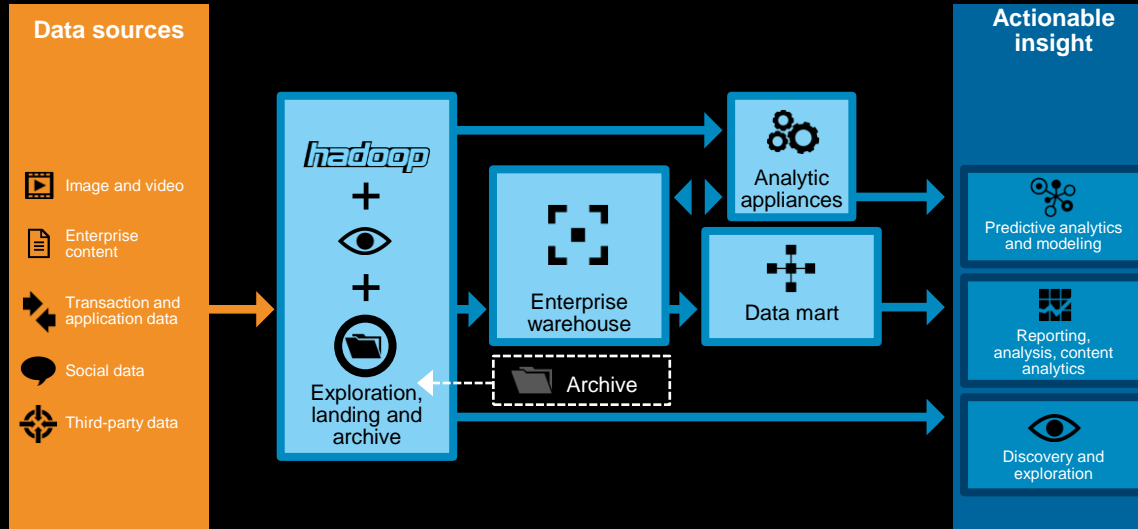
Data sources

Image and video

Enterprise content

Transaction and application data

Social data

Third-party data

hadoop

+

+

Exploration, landing and archive

Enterprise warehouse

Analytic appliances

Data mart

Archive

Actionable insight

Predictive analytics and modeling

Reporting, analysis, content analytics

Discovery and exploration